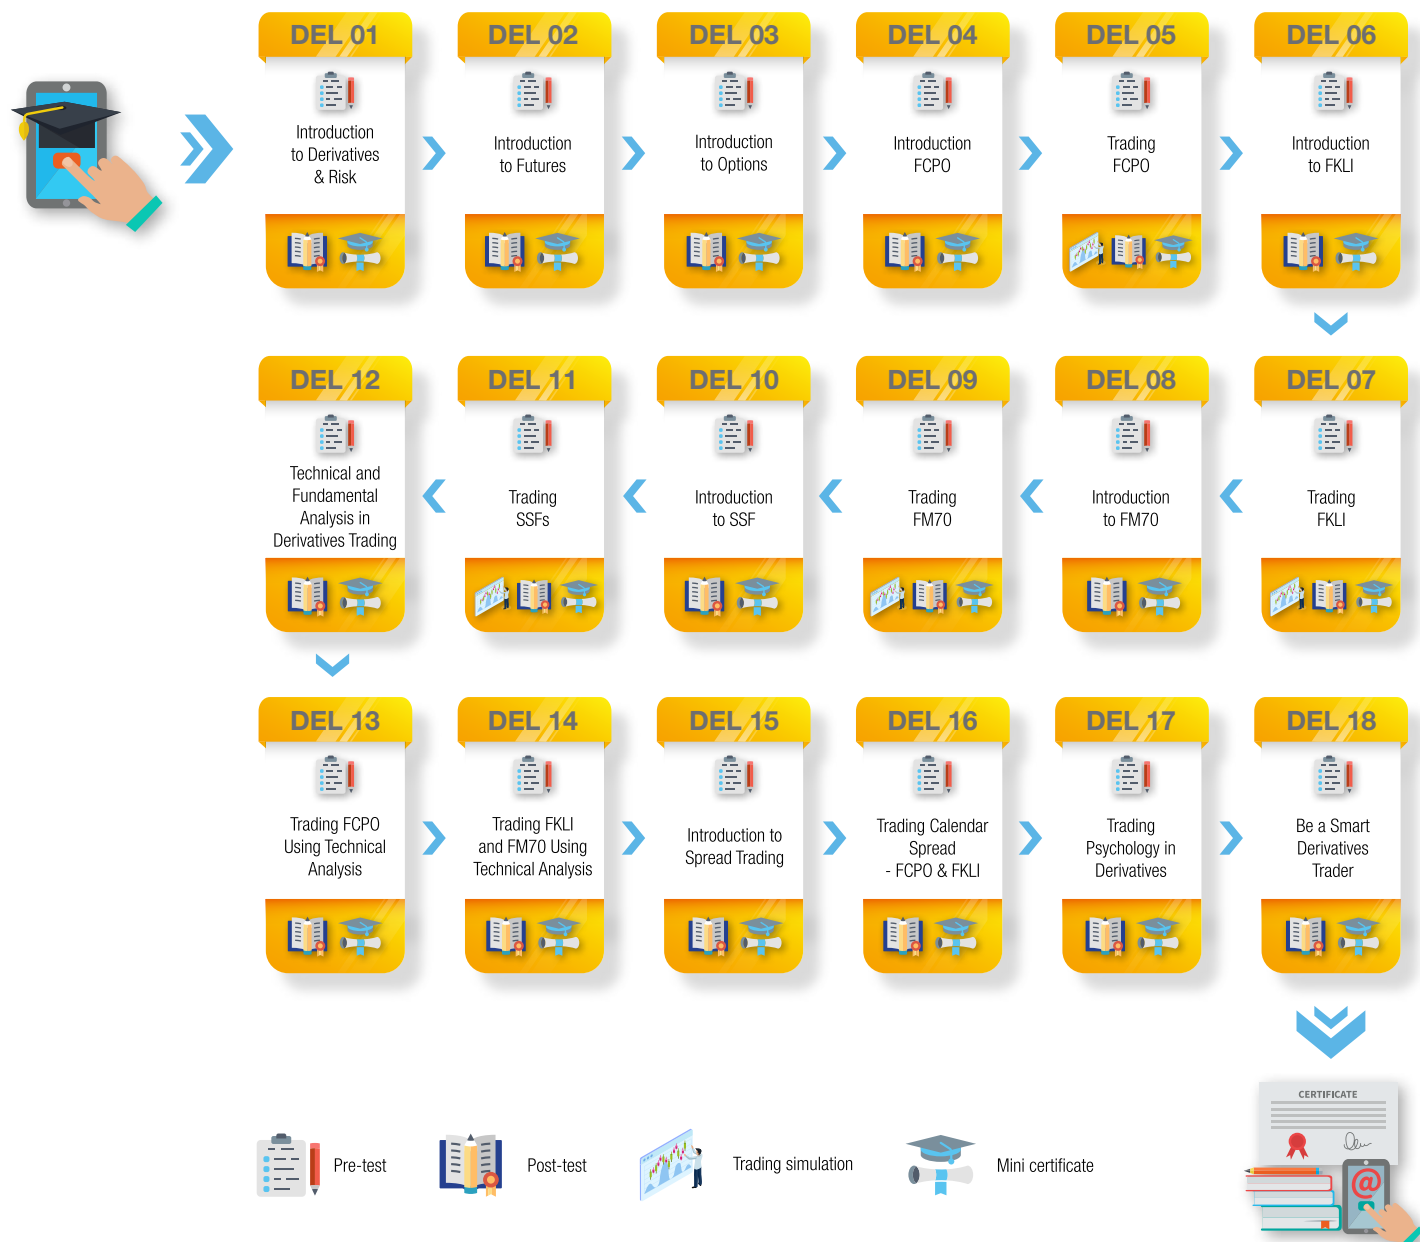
DEL 01
Introduction to Derivatives & Risk

DEL 02
Introduction to Futures

DEL 03
Introduction to Options

DEL 04
Introduction FCPO

DEL 05
Trading FCPO

DEL 06
Introduction to FKLI

DEL 12
Technical and Fundamental Analysis in Derivatives Trading

DEL 11
Trading SSFs

DEL 10
Introduction to SSF

DEL 09
Trading FM70

DEL 08
Introduction to FM70

DEL 07
Trading FKLI

DEL 13
Trading FCPO Using Technical Analysis

DEL 14
Trading FKLI and FM70 Using Technical Analysis

DEL 15
Introduction to Spread Trading

DEL 16
Trading Calendar Spread - FCPO & FKLI

DEL 17
Trading Psychology in Derivatives

DEL 18
Be a Smart Derivatives Trader

CERTIFICATE

Pre-test

Post-test

Trading simulation

Mini certificate